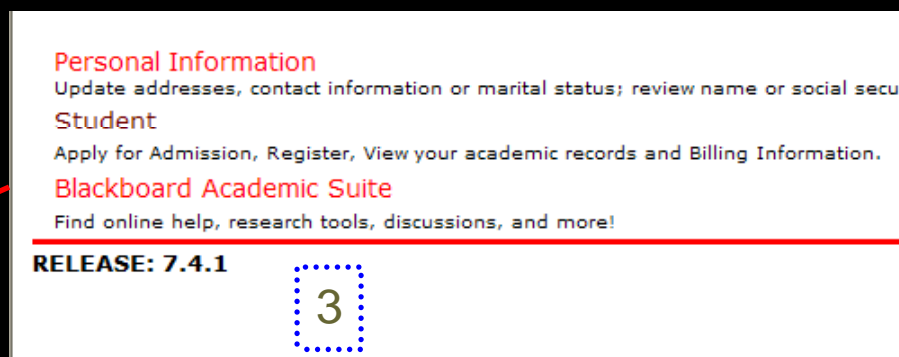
Personal Information
Update addresses, contact information or marital status; review name or social secu

Student
Apply for Admission, Register, View your academic records and Billing Information.

Blackboard Academic Suite
Find online help, research tools, discussions, and more!

RELEASE: 7.4.1

3